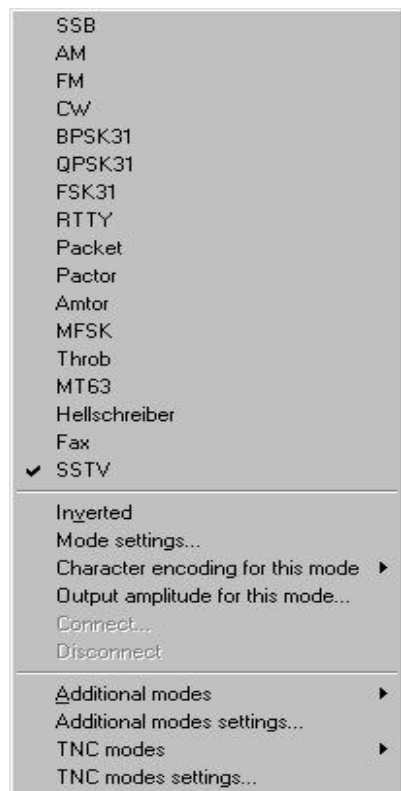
SSB
AM
FM
CW
BPSK31
QPSK31
FSK31
RTTY
Packet
Pactor
Amtor
MFSK
Throb
MT63
Hellschreiber
Fax
✔ SSTV

Inverted
Mode settings...
Character encoding for this mode ▸
Output amplitude for this mode...
Connect...
Disconnect

Additional modes ▸
Additional modes settings...
TNC modes ▸
TNC modes settings...